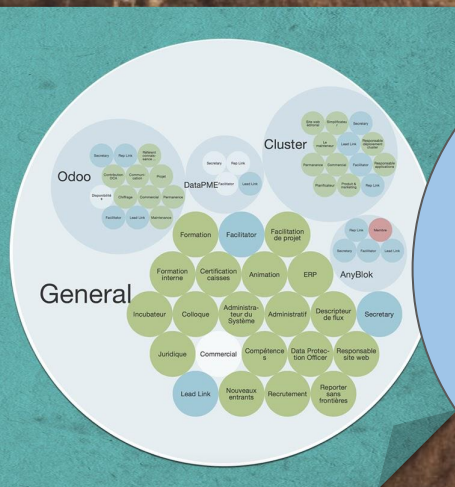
Odoo

Secretary
Rep Link
Référent communication
Construction POS
Communication
Projet
Disponibilité
Chiffrage
Commercial
Permanence
Facilitator
Lead Link
Maintenance

DataPME
Secretary
Rep Link
Facilitator
Lead Link

Cluster
Site web externe
Direct/Process
Secretary
Le marketing
Lead Link
Responsable Recrutement Cluster
Permanence
Commercial
Facilitator
Responsable applications
Planification
Product & marketing
Rep Link

AnyBlok
Rep Link
Membre
Secretary
Facilitator
Lead Link

General
Formation
Facilitator
Facilitation de projet
Formation interne
Certification caisses
Animation
ERP
Incubateur
Colloque
Administrateur du Système
Administratif
Descripteur de flux
Secretary
Juridique
Commercial
Compétences
Data Protection Officer
Responsable site web
Lead Link
Nouveaux entrants
Recrutement
Reporter sans frontières